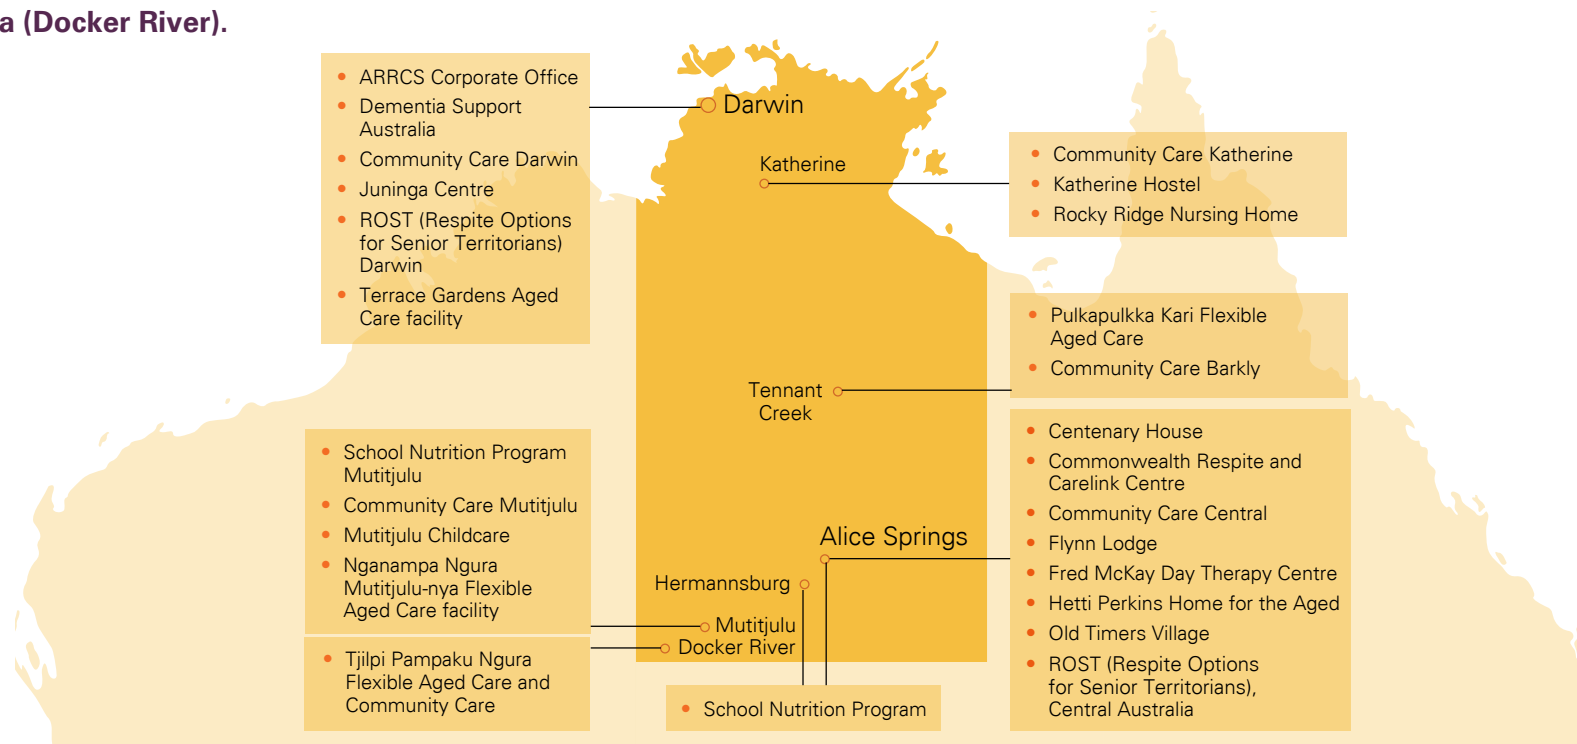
a (Docker River).

- ARRCS Corporate Office
- Dementia Support Australia
- Community Care Darwin
- Juninga Centre
- ROST (Respite Options for Senior Territorians) Darwin
- Terrace Gardens Aged Care facility

Darwin

Katherine

- Community Care Katherine
- Katherine Hostel
- Rocky Ridge Nursing Home

- Pulkapulkka Kari Flexible Aged Care
- Community Care Barkly

Tennant Creek

- School Nutrition Program Mutitjulu
- Community Care Mutitjulu
- Mutitjulu Childcare
- Nganampa Ngura Mutitjulu-nya Flexible Aged Care facility

- Centenary House
- Commonwealth Respite and Carelink Centre
- Community Care Central
- Flynn Lodge
- Fred McKay Day Therapy Centre
- Hetti Perkins Home for the Aged
- Old Timers Village
- ROST (Respite Options for Senior Territorians), Central Australia

Alice Springs

Hermannsburg

Mutitjulu

Docker River

- Tjilpi Pampaku Ngura Flexible Aged Care and Community Care

- School Nutrition Program